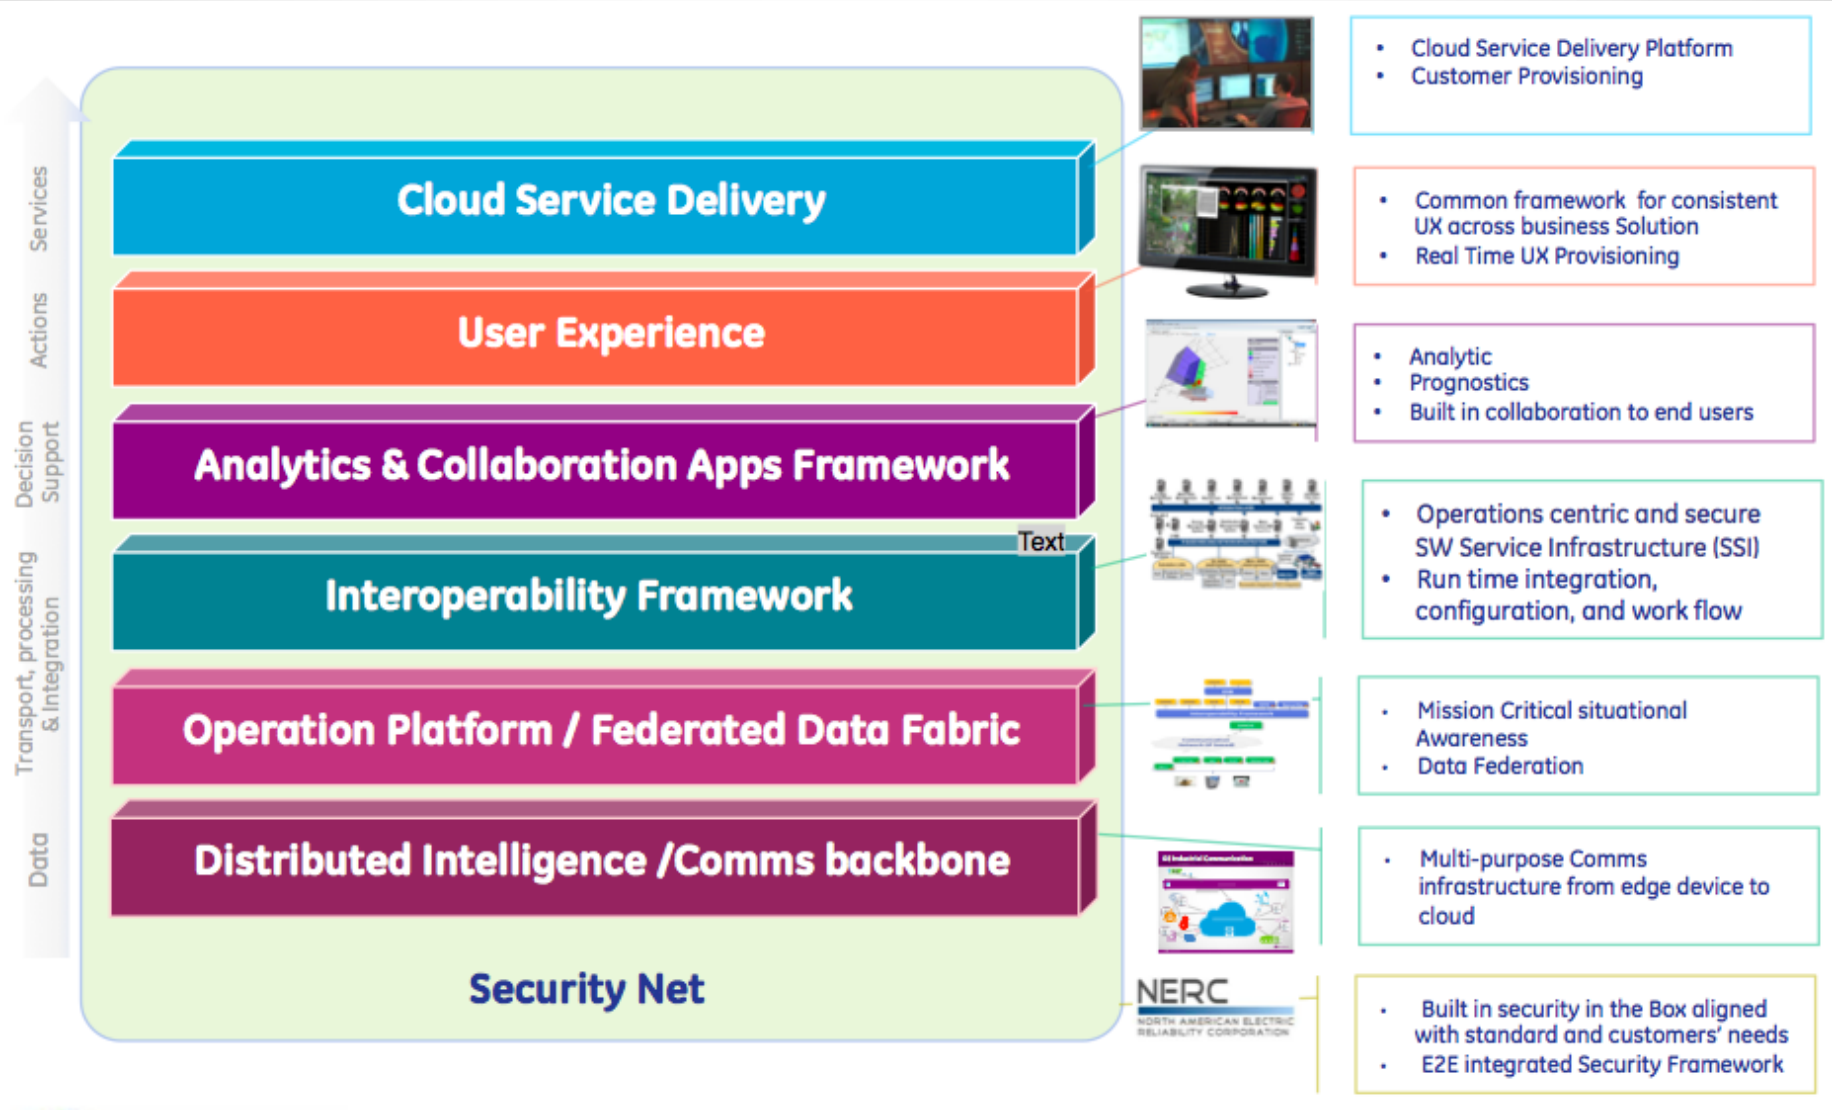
Services

Actions

Decision Support

Transport, processing & Integration

Data

Cloud Service Delivery

User Experience

Analytics & Collaboration Apps Framework

Text

Interoperability Framework

Operation Platform / Federated Data Fabric

Distributed Intelligence /Comms backbone

Security Net

• Cloud Service Delivery Platform
• Customer Provisioning

• Common framework for consistent UX across business Solution
• Real Time UX Provisioning

• Analytic
• Prognostics
• Built in collaboration to end users

• Operations centric and secure SW Service Infrastructure (SSI)
• Run time integration, configuration, and work flow

• Mission Critical situational Awareness
• Data Federation

• Multi-purpose Comms infrastructure from edge device to cloud

NERC
NORTH AMERICAN ELECTRIC RELIABILITY CORPORATION

• Built in security in the Box aligned with standard and customers' needs
• E2E integrated Security Framework